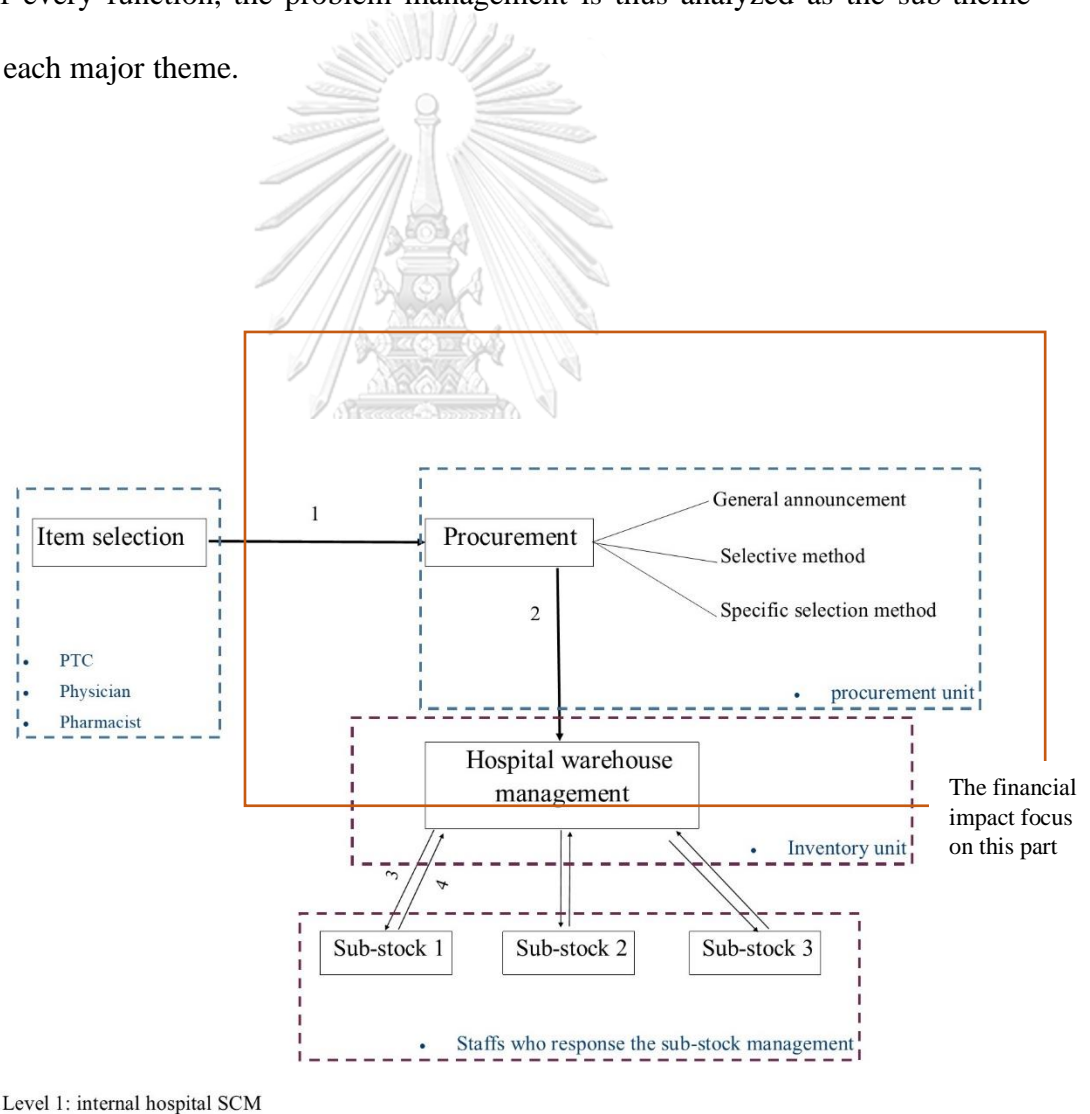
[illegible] every function, the problem management is thus analyzed as the sub theme each major theme.

Item selection

1

Procurement

General announcement

Selective method

Specific selection method

2

• PTC
• Physician
• Pharmacist

• procurement unit

Hospital warehouse management

The financial impact focus on this part

• Inventory unit

3

4

Sub-stock 1

Sub-stock 2

Sub-stock 3

• Staffs who response the sub-stock management

Level 1: internal hospital SCM